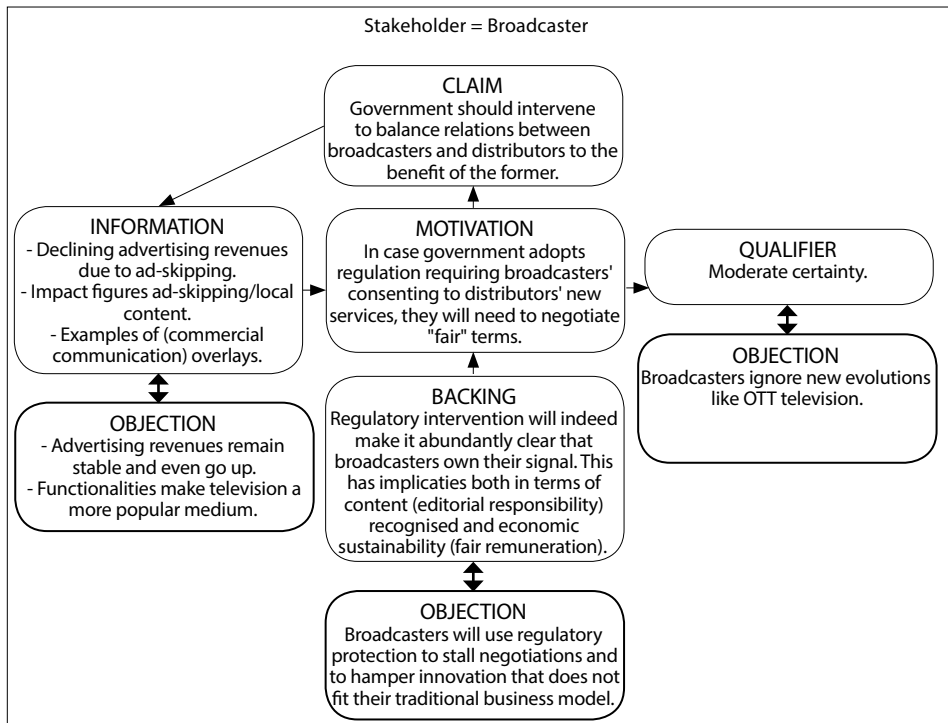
Stakeholder = Broadcaster

CLAIM
Government should intervene to balance relations between broadcasters and distributors to the benefit of the former.

INFORMATION
- Declining advertising revenues due to ad-skipping.
- Impact figures ad-skipping/local content.
- Examples of (commercial communication) overlays.

MOTIVATION
In case government adopts regulation requiring broadcasters' consenting to distributors' new services, they will need to negotiate "fair" terms.

QUALIFIER
Moderate certainty.

OBJECTION
Broadcasters ignore new evolutions like OTT television.

OBJECTION
- Advertising revenues remain stable and even go up.
- Functionalities make television a more popular medium.

BACKING
Regulatory intervention will indeed make it abundantly clear that broadcasters own their signal. This has implicacies both in terms of content (editorial responsibility) recognised and economic sustainability (fair remuneration).

OBJECTION
Broadcasters will use regulatory protection to stall negotiations and to hamper innovation that does not fit their traditional business model.